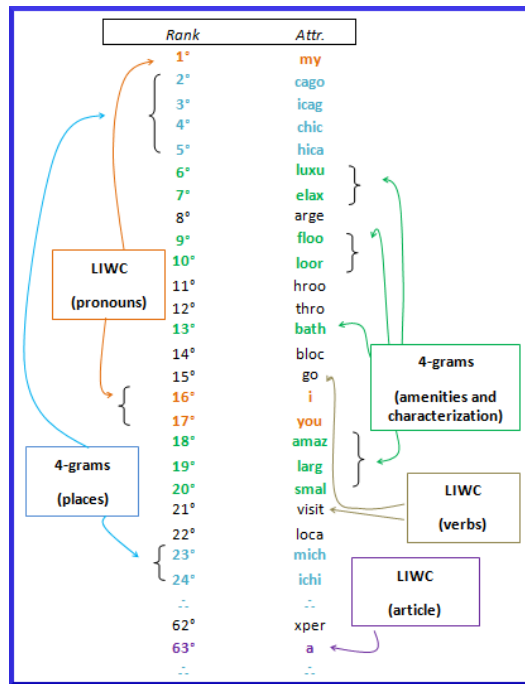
| Rank | Attr. |
|---|---|
| 1° | my |
| 2° | cago |
| 3° | icag |
| 4° | chic |
| 5° | hica |
| 6° | luxu |
| 7° | elax |
| 8° | arge |
| 9° | floo |
| 10° | loor |
| 11° | hroo |
| 12° | thro |
| 13° | bath |
| 14° | bloc |
| 15° | go |
| 16° | i |
| 17° | you |
| 18° | amaz |
| 19° | larg |
| 20° | smal |
| 21° | visit |
| 22° | loca |
| 23° | mich |
| 24° | ichi |
| -- | -- |
| 62° | xper |
| 63° | a |
| -- | -- |

LIWC (pronouns)

4-grams (places)

4-grams (amenities and characterization)

LIWC (verbs)

LIWC (article)